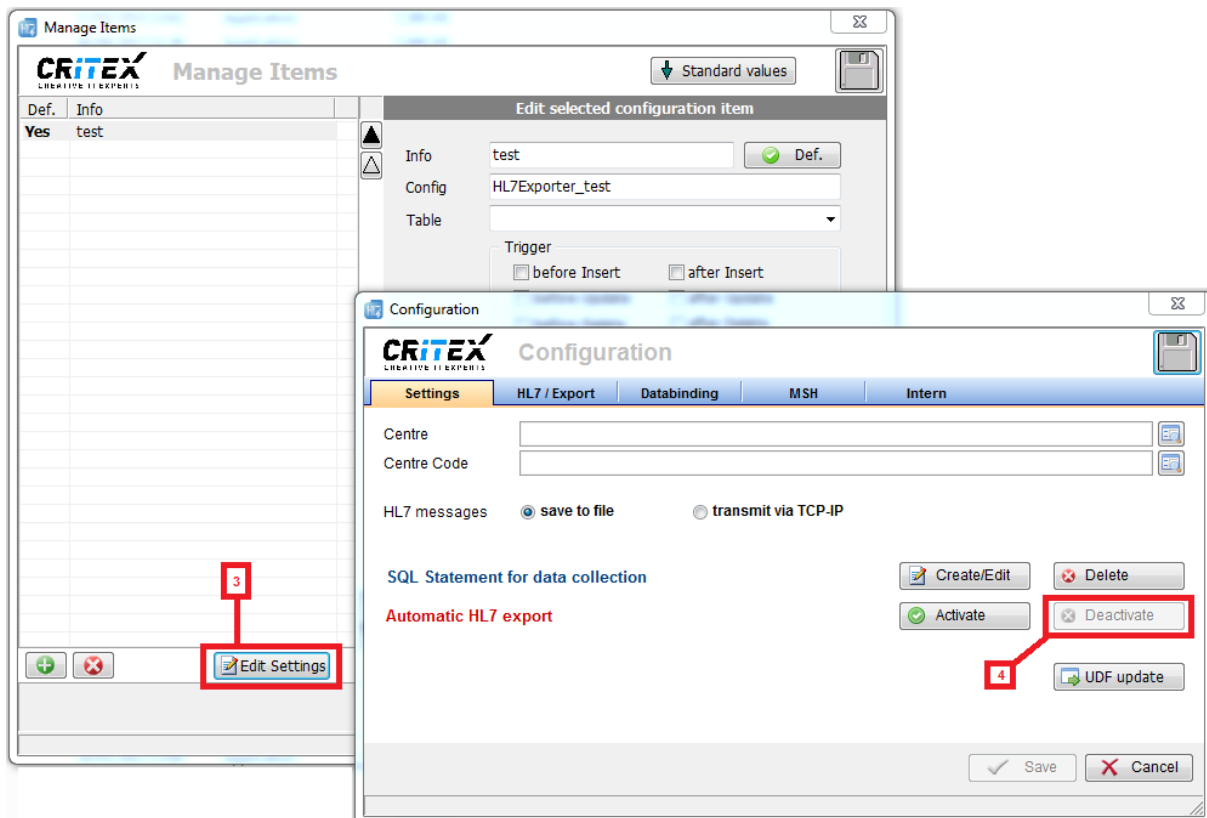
Manage Items

CRITEX CREATIVE IT EXPERTS Manage Items

Standard values

| Def. | Info |
|---|---|
| Yes | test |

Edit selected configuration item

Info test Def.

Config HL7Exporter_test

Table

Trigger

before Insert after Insert

3

Edit Settings

Configuration

CRITEX CREATIVE IT EXPERTS Configuration

Settings HL7 / Export Databinding MSH Intern

Centre

Centre Code

HL7 messages save to file transmit via TCP-IP

SQL Statement for data collection Create/Edit Delete

Automatic HL7 export Activate Deactivate

4

UDF update

Save Cancel